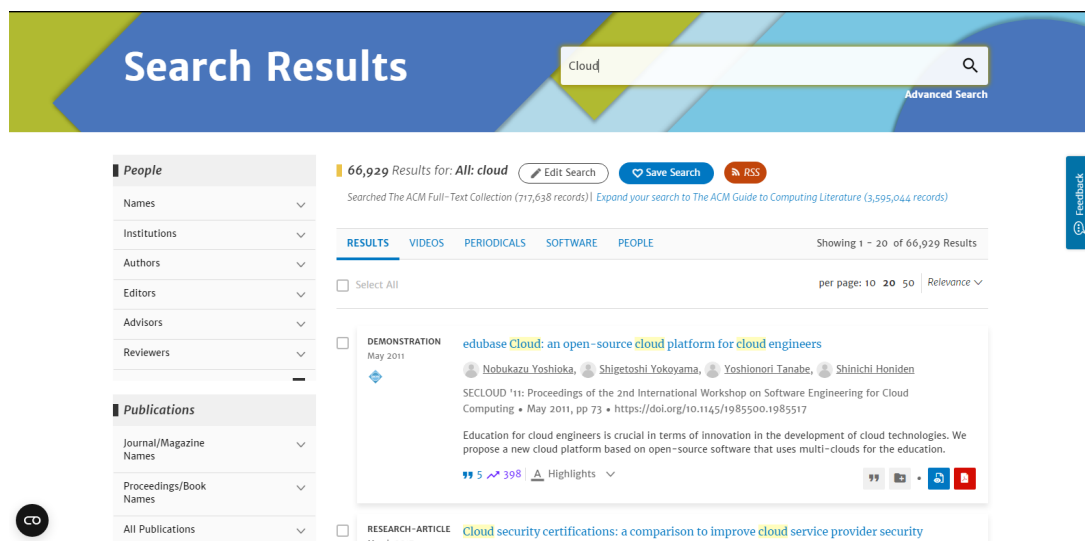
Search Results

Cloud

Advanced Search

People

Names

Institutions

Authors

Editors

Advisors

Reviewers

Publications

Journal/Magazine Names

Proceedings/Book Names

All Publications

66,929 Results for: All: cloud Edit Search Save Search RSS

Searched The ACM Full-Text Collection (717,638 records) | Expand your search to The ACM Guide to Computing Literature (3,595,044 records)

RESULTS VIDEOS PERIODICALS SOFTWARE PEOPLE

Showing 1 - 20 of 66,929 Results

Select All

per page: 10 20 50 Relevance

DEMONSTRATION
May 2011

edubase Cloud: an open-source cloud platform for cloud engineers

Nobukazu Yoshioka, Shigetoshi Yokoyama, Yoshionori Tanabe, Shinichi Honiden

SECLOUD '11: Proceedings of the 2nd International Workshop on Software Engineering for Cloud Computing • May 2011, pp 73 • https://doi.org/10.1145/1985500.1985517

Education for cloud engineers is crucial in terms of innovation in the development of cloud technologies. We propose a new cloud platform based on open-source software that uses multi-clouds for the education.

5 398 Highlights

RESEARCH-ARTICLE

Cloud security certifications: a comparison to improve cloud service provider security

Feedback